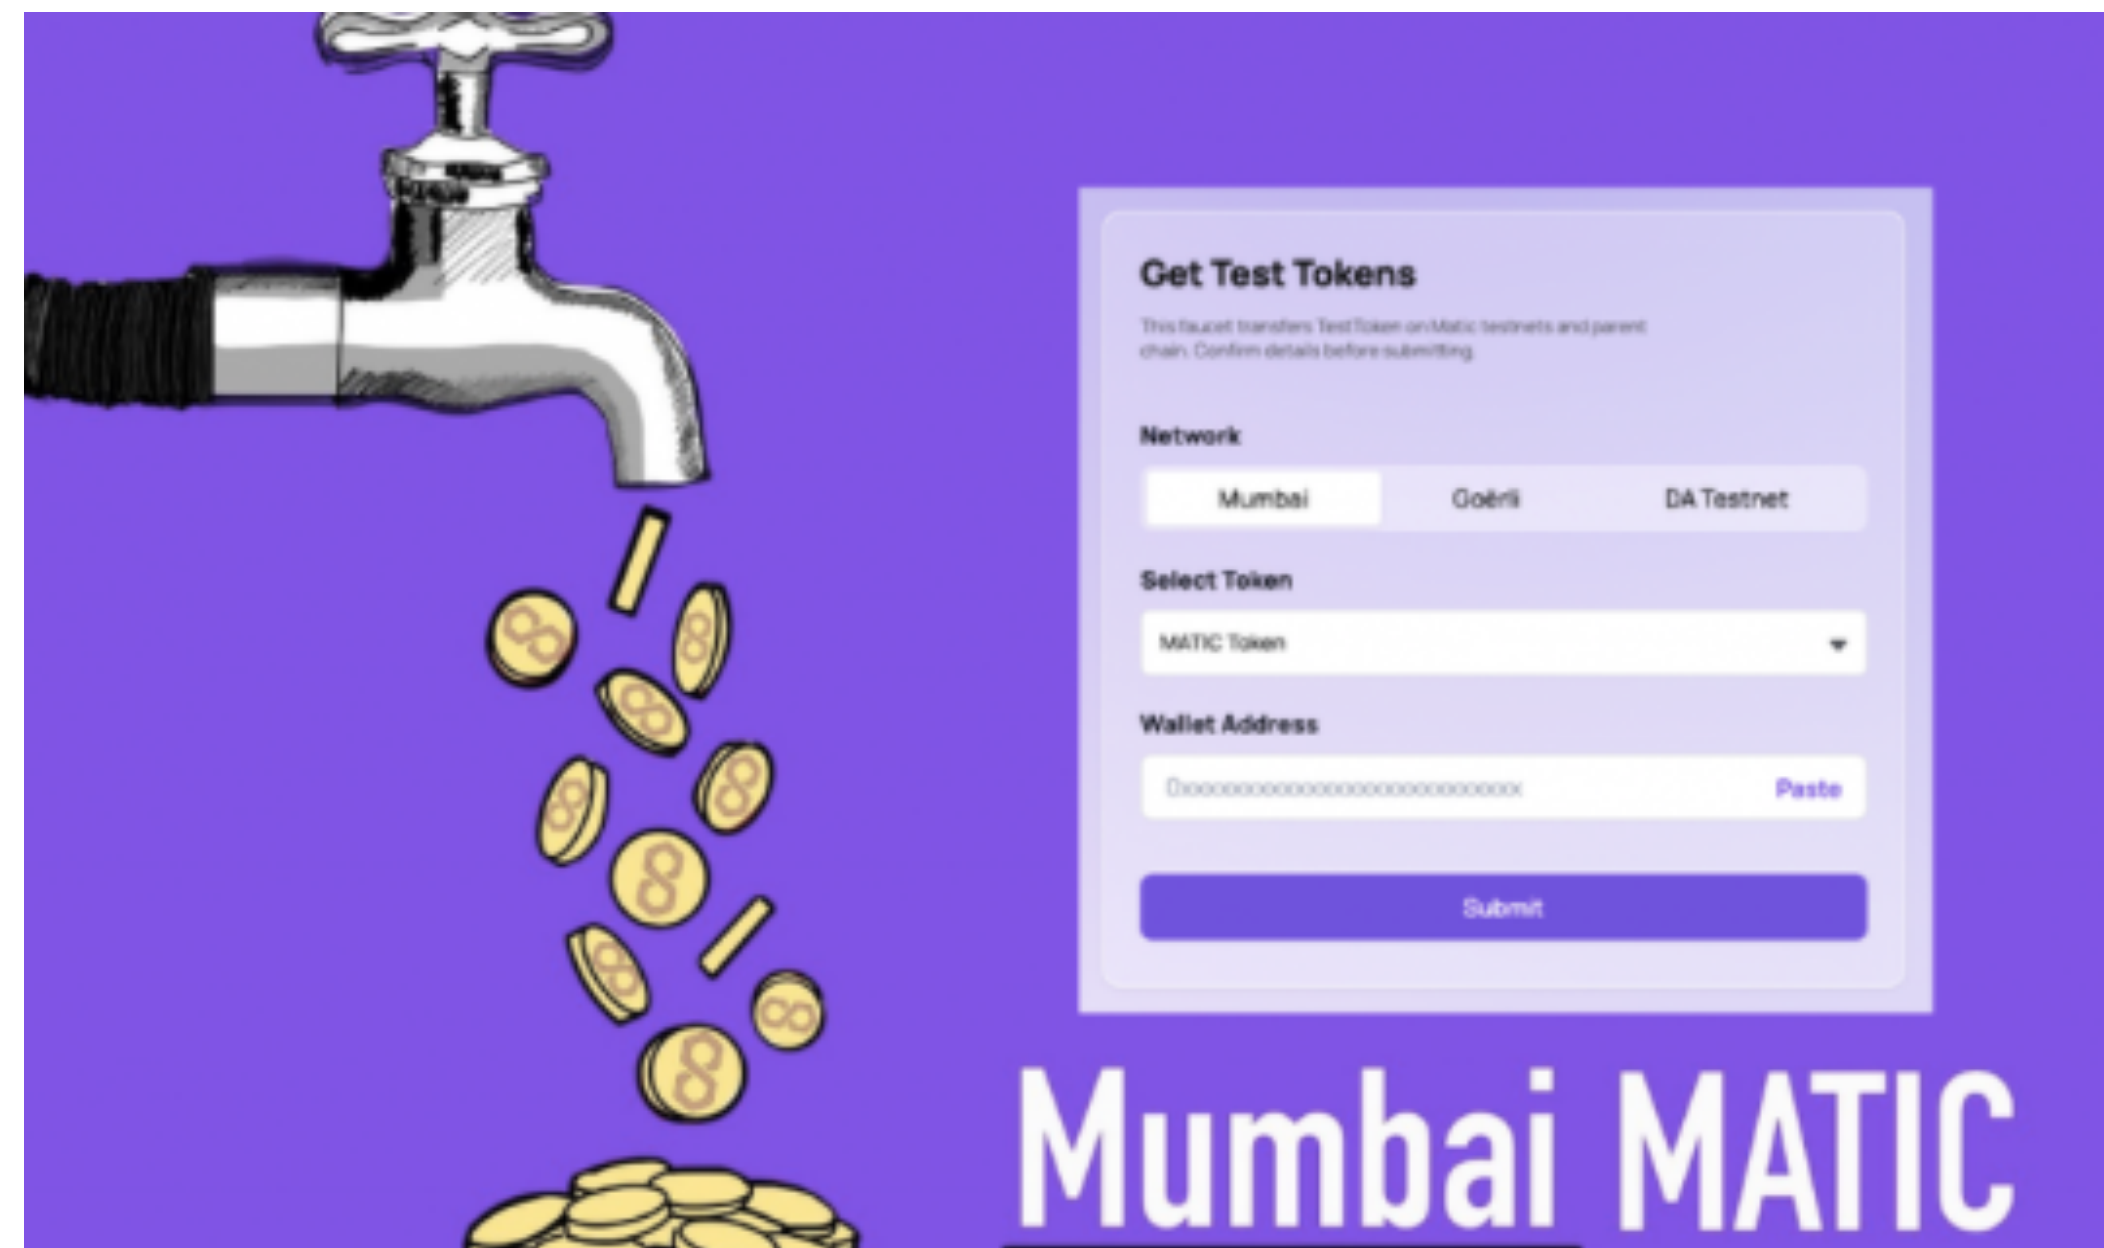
Get Test Tokens

This faucet transfers Test Token on Matic testnets and parent chain. Confirm details before submitting.

Network

Mumbai Goërli DA Testnet

Select Token

MATIC Token

Wallet Address

0xxxxxxxxxxxxxxxxxxxxxxxxxxxxxx Paste

Submit

Mumbai MATIC